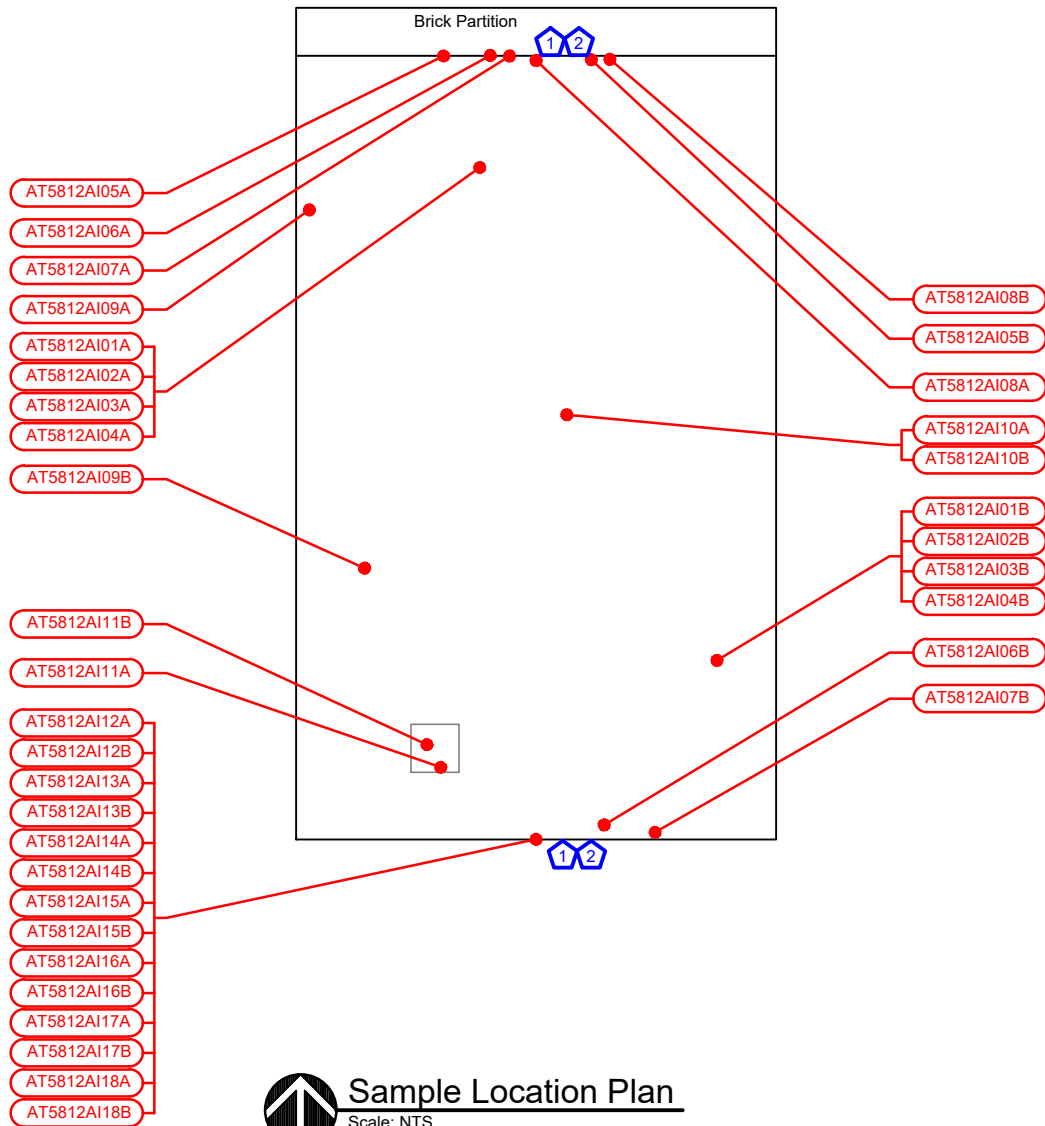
Brick Partition

1 2

AT5812AI05A
AT5812AI06A
AT5812AI07A
AT5812AI09A
AT5812AI01A
AT5812AI02A
AT5812AI03A
AT5812AI04A
AT5812AI09B
AT5812AI11B
AT5812AI11A
AT5812AI12A
AT5812AI12B
AT5812AI13A
AT5812AI13B
AT5812AI14A
AT5812AI14B
AT5812AI15A
AT5812AI15B
AT5812AI16A
AT5812AI16B
AT5812AI17A
AT5812AI17B
AT5812AI18A
AT5812AI18B

AT5812AI08B
AT5812AI05B
AT5812AI08A
AT5812AI10A
AT5812AI10B
AT5812AI01B
AT5812AI02B
AT5812AI03B
AT5812AI04B
AT5812AI06B
AT5812AI07B

1 2

Sample Location Plan
Scale: NTS